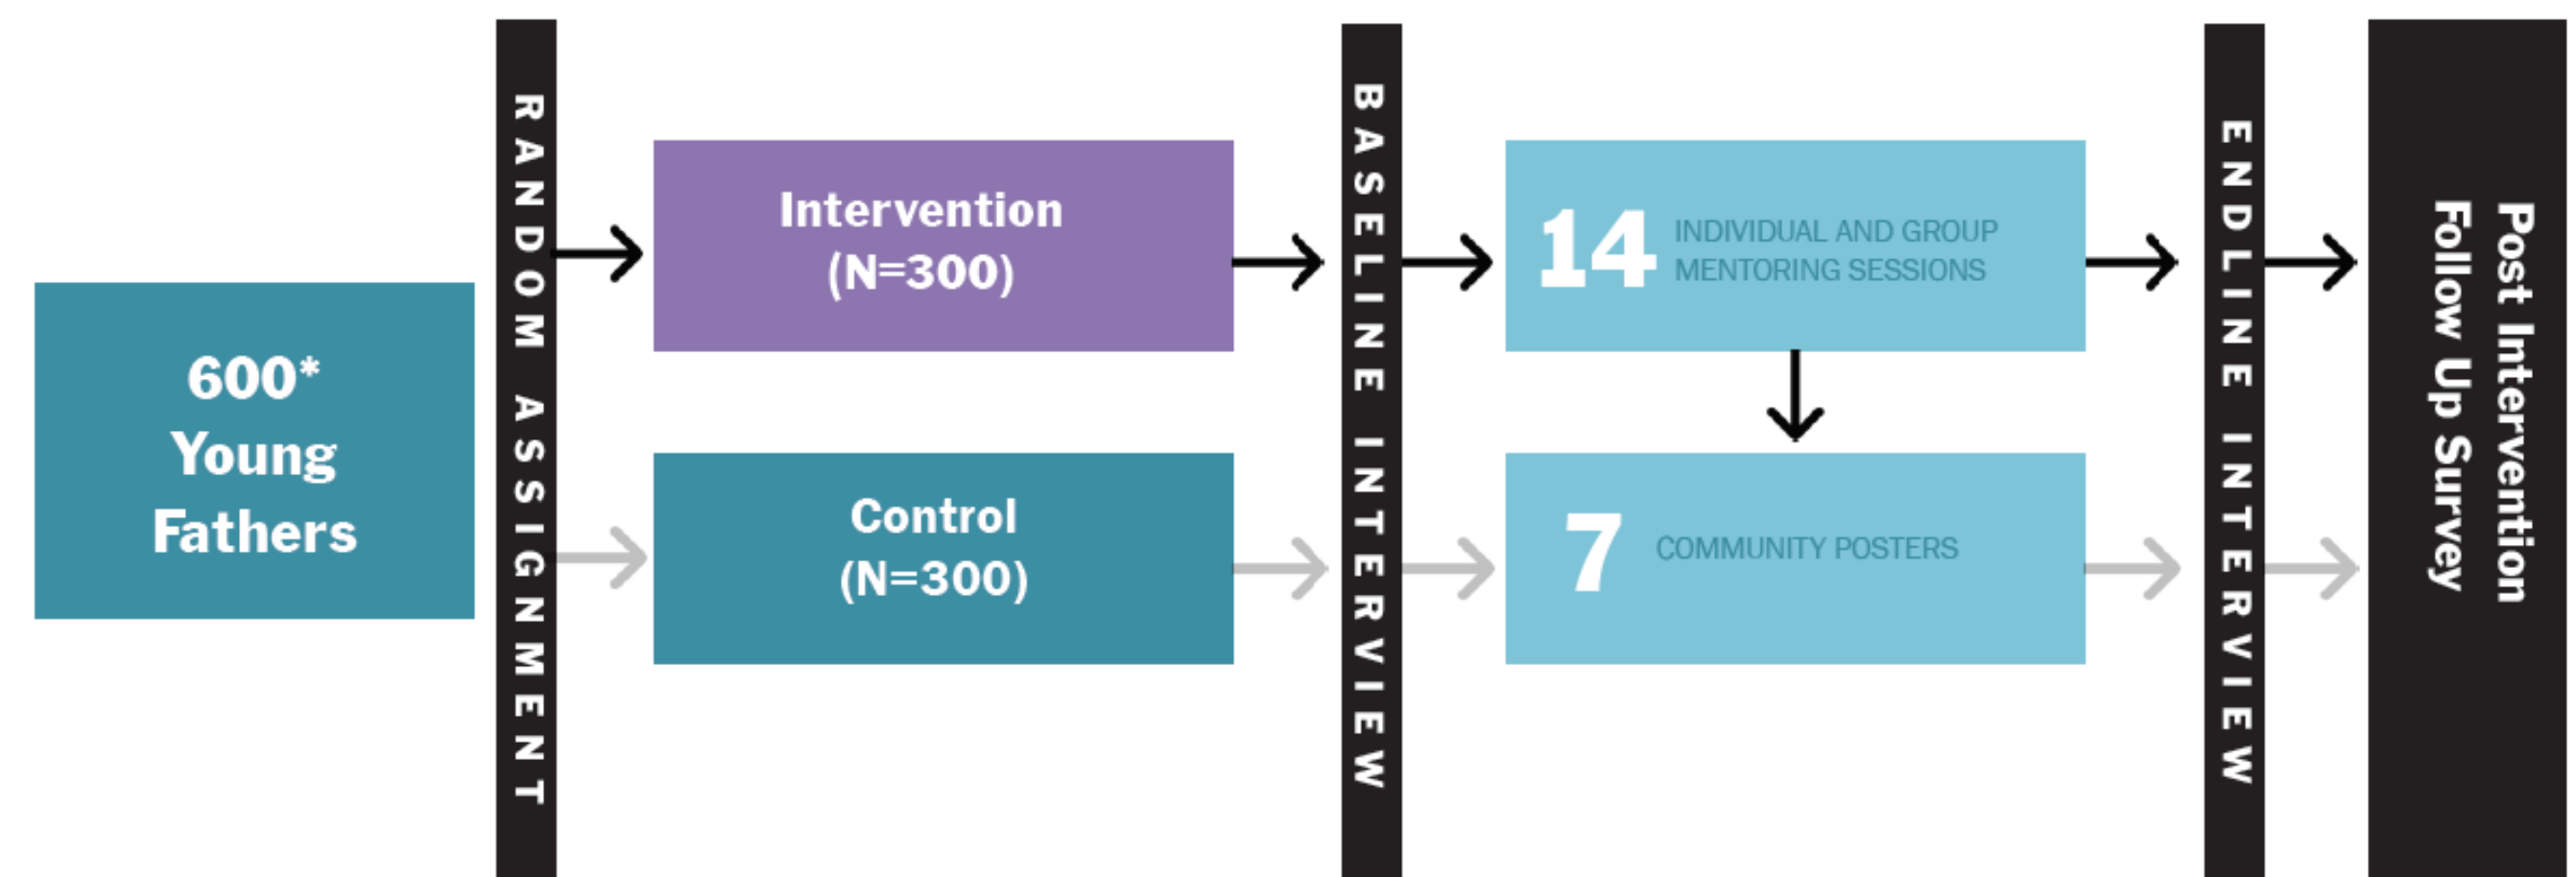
600* Young Fathers

RANDOM ASSIGNMENT

Intervention (N=300)

Control (N=300)

BASELINE INTERVIEW

14 INDIVIDUAL AND GROUP MENTORING SESSIONS

7 COMMUNITY POSTERS

ENDLINE INTERVIEW

Post Intervention Follow Up Survey